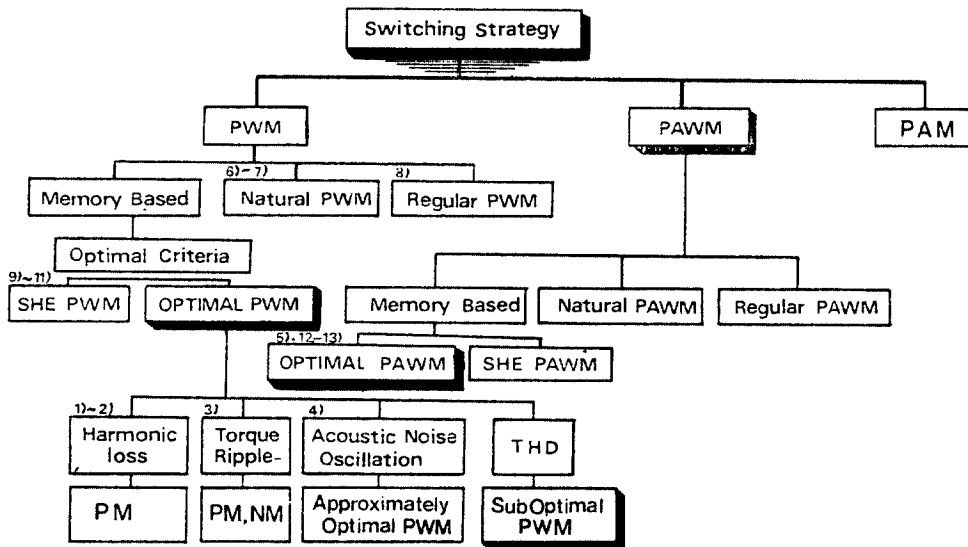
Switching Strategy

PWM

PAWM

PAM

Memory Based

6)~7)

Natural PWM

8)

Regular PWM

Optimal Criteria

9)~11)

SHE PWM

OPTIMAL PWM

Memory Based

Natural PAWM

Regular PAWM

5), 12~13)

OPTIMAL PAWM

SHE PAWM

1)~2)

Harmonic loss

3)

Torque Ripple-

4)

Acoustic Noise Oscillation

THD

PM

PM, NM

Approximately Optimal PWM

SubOptimal PWM